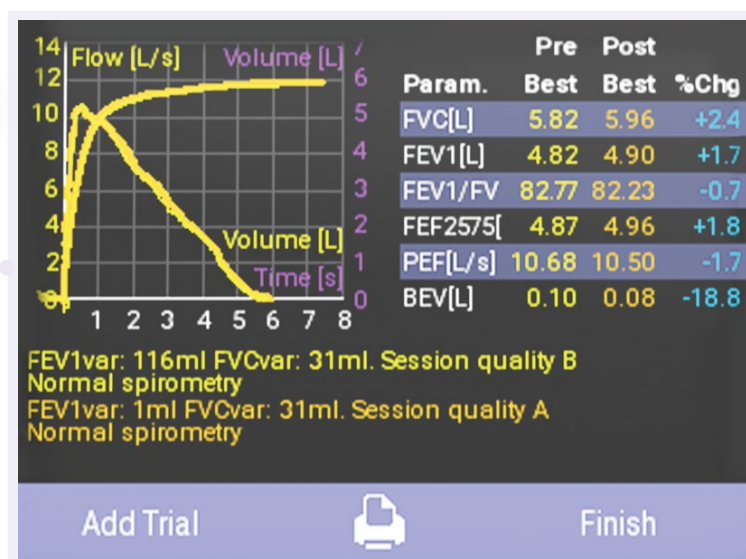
14 Flow [L/s]   Volume [L] 7
12   6
10   5
8   4
6   3
4   Volume [L] 2
2   Time [s] 1
0   0
1 2 3 4 5 6 7 8

| Param. | Pre Best | Post Best | %Chg |
|---|---|---|---|
| FVC[L] | 5.82 | 5.96 | +2.4 |
| FEV1[L] | 4.82 | 4.90 | +1.7 |
| FEV1/FV | 82.77 | 82.23 | -0.7 |
| FEF2575[ | 4.87 | 4.96 | +1.8 |
| PEF[L/s] | 10.68 | 10.50 | -1.7 |
| BEV[L] | 0.10 | 0.08 | -18.8 |

FEV1var: 116ml FVCvar: 31ml. Session quality B
Normal spirometry
FEV1var: 1ml FVCvar: 31ml. Session quality A
Normal spirometry

Add Trial

Finish